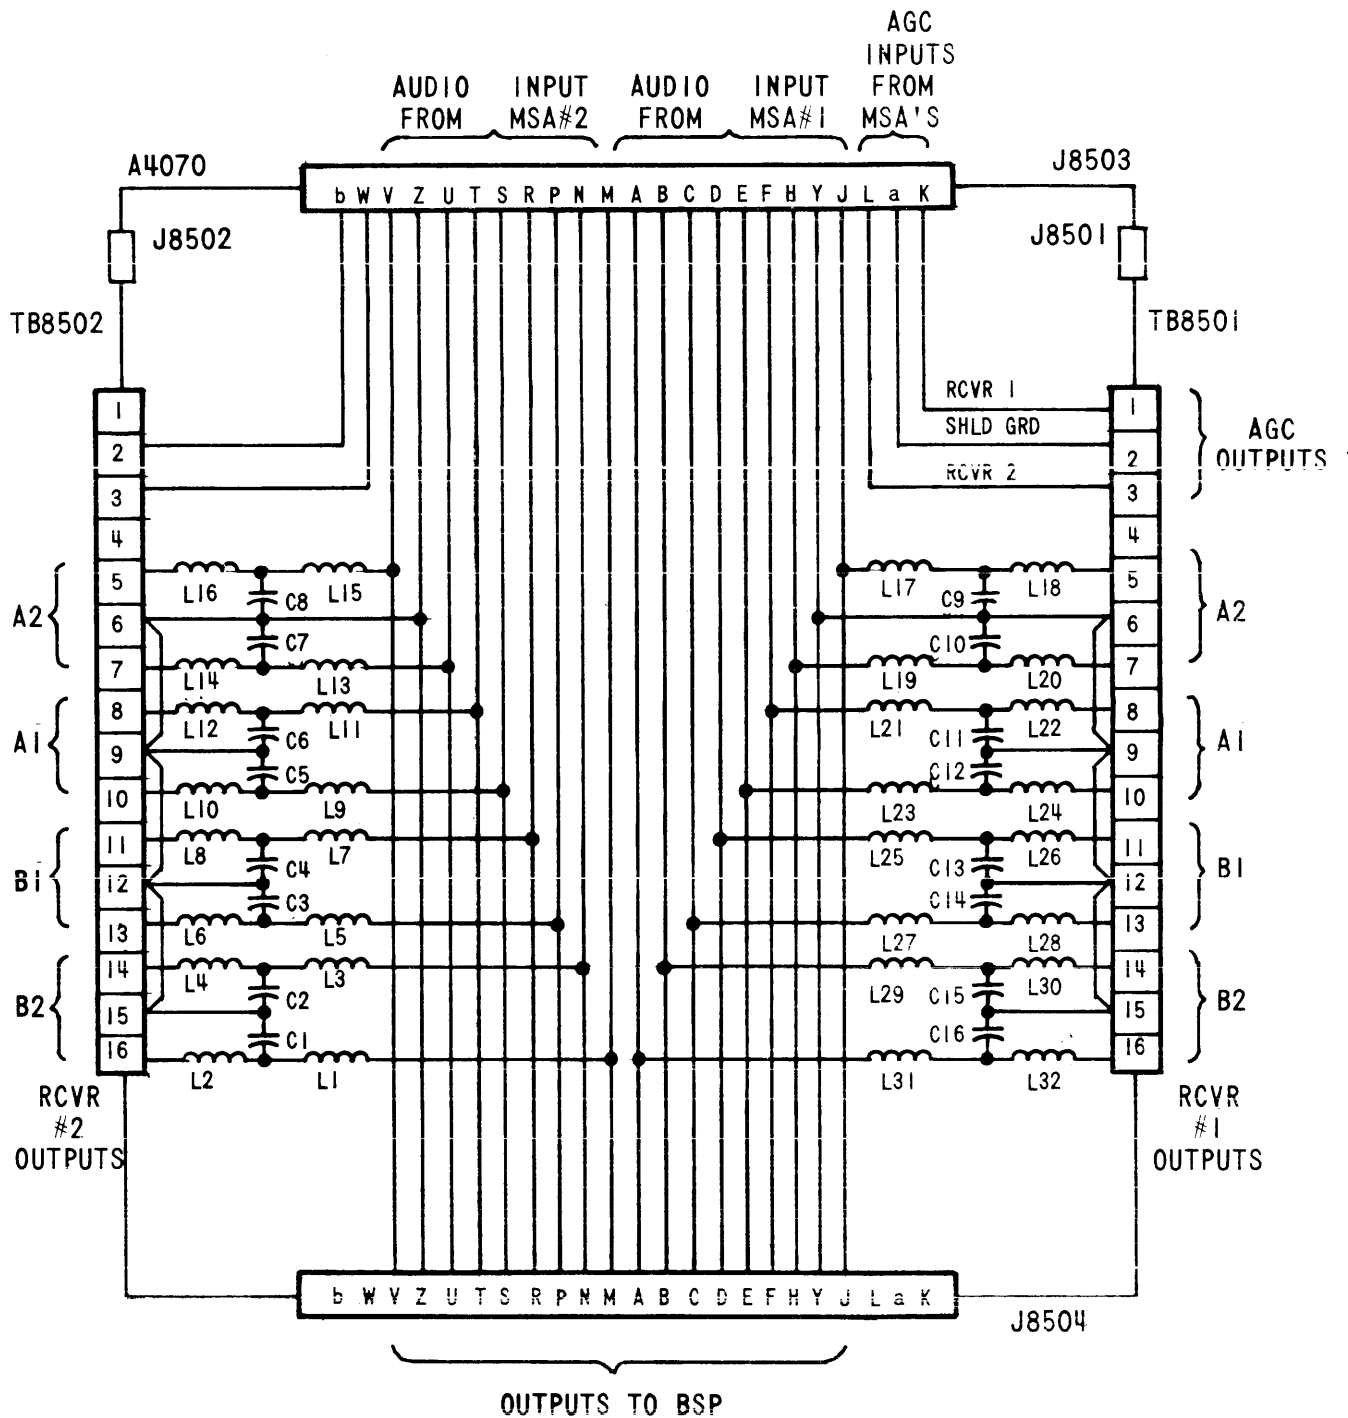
AUDIO FROM INPUT MSA#2
AUDIO FROM INPUT MSA#1
AGC INPUTS FROM MSA'S

A4070
J8503
b W V Z U T S R P N M A B C D E F H Y J L a K
J8502
J8501
TB8502
TB8501

RCVR 1
SHLD GRD
RCVR 2
AGC OUTPUTS

1
2
3
4
5
6
7
8
9
10
11
12
13
14
15
16

A2
A1
B1
B2

L16 C8 L15
C7
L14 L13
L12 C6 L11
C5
L10 L9
L8 C4 L7
C3
L6 L5
L4 C2 L3
C1
L2 L1

L17 C9 L18
C10
L19 L20
L21 C11 L22
C12
L23 L24
L25 C13 L26
C14
L27 L28
L29 C15 L30
C16
L31 L32

1
2
3
4
5
6
7
8
9
10
11
12
13
14
15
16

A2
A1
B1
B2

RCVR #2 OUTPUTS
RCVR #1 OUTPUTS

b W V Z U T S R P N M A B C D E F H Y J L a K
J8504

OUTPUTS TO BSP